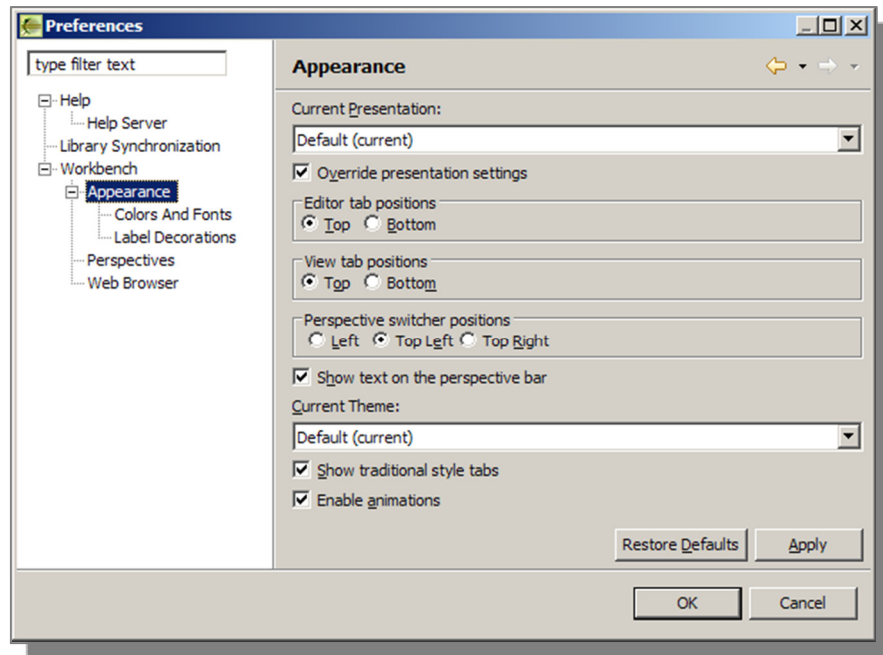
Preferences

type filter text

Help
Help Server
Library Synchronization
Workbench
Appearance
Colors And Fonts
Label Decorations
Perspectives
Web Browser

Appearance

Current Presentation:
Default (current)
Override presentation settings
Editor tab positions
Top Bottom
View tab positions
Top Bottom
Perspective switcher positions
Left Top Left Top Right
Show text on the perspective bar
Current Theme:
Default (current)
Show traditional style tabs
Enable animations

Restore Defaults Apply

OK Cancel